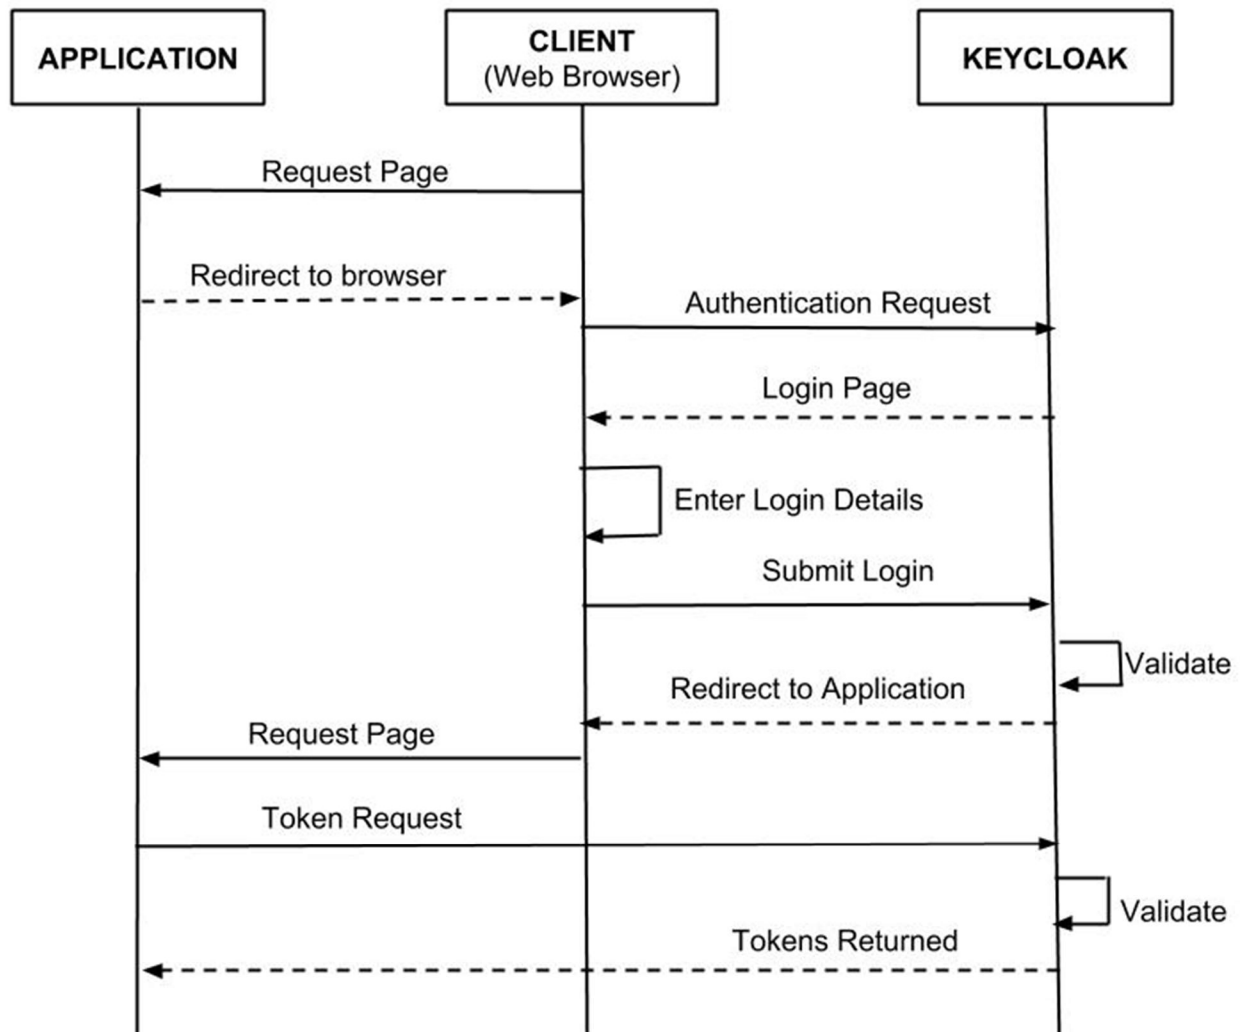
APPLICATION

CLIENT
(Web Browser)

KEYCLOAK

Request Page

Redirect to browser

Authentication Request

Login Page

Enter Login Details

Submit Login

Validate

Redirect to Application

Request Page

Token Request

Validate

Tokens Returned